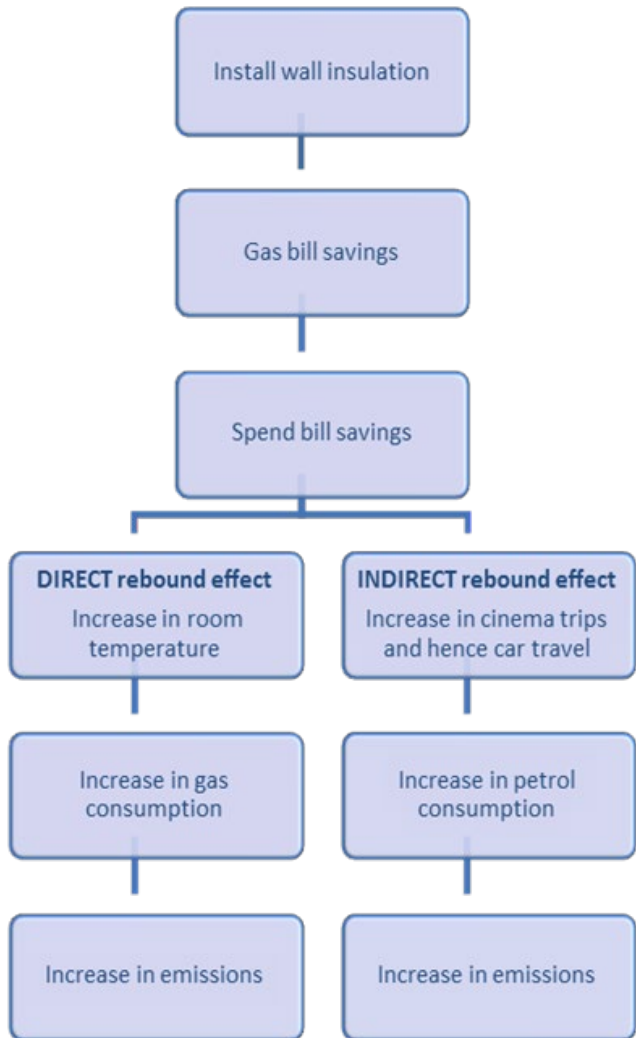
Install wall insulation

Gas bill savings

Spend bill savings

DIRECT rebound effect
Increase in room temperature

Increase in gas consumption

Increase in emissions

INDIRECT rebound effect
Increase in cinema trips and hence car travel

Increase in petrol consumption

Increase in emissions